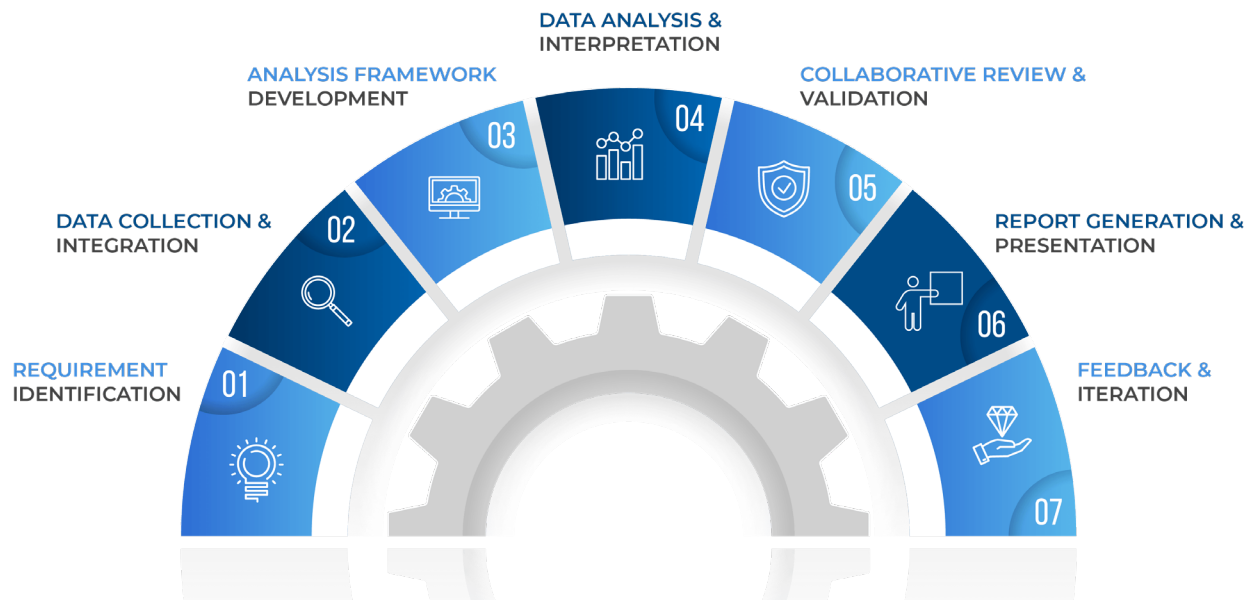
REQUIREMENT
IDENTIFICATION

01

DATA COLLECTION &
INTEGRATION

02

ANALYSIS FRAMEWORK
DEVELOPMENT

03

DATA ANALYSIS &
INTERPRETATION

04

COLLABORATIVE REVIEW &
VALIDATION

05

REPORT GENERATION &
PRESENTATION

06

FEEDBACK &
ITERATION

07